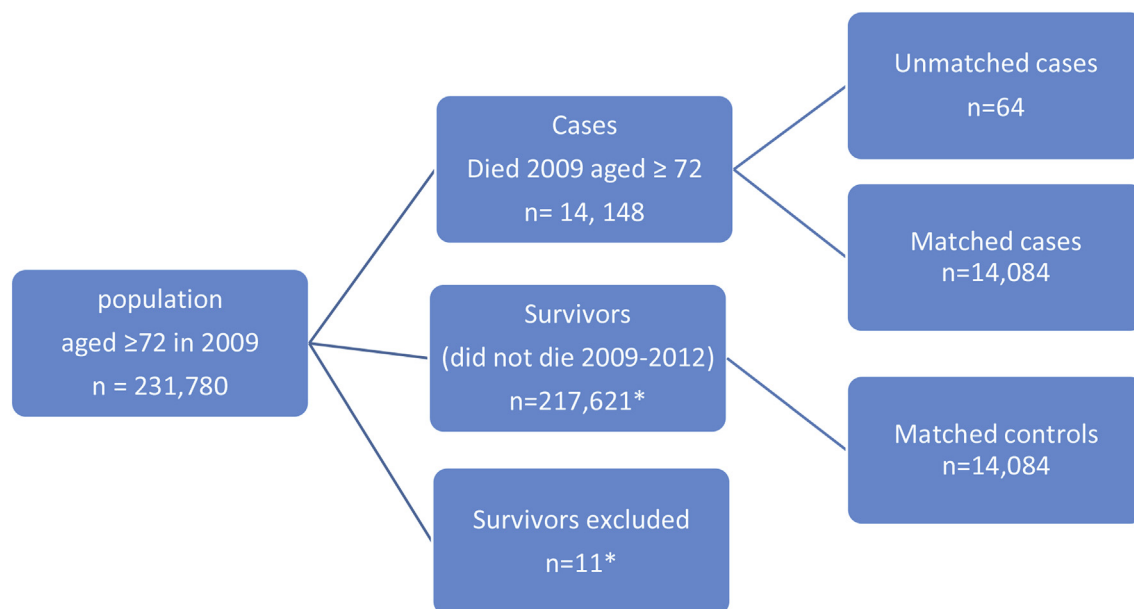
population
aged ≥72 in 2009
n = 231,780

Cases
Died 2009 aged ≥ 72
n= 14, 148

Survivors
(did not die 2009-2012)
n=217,621*

Survivors excluded
n=11*

Unmatched cases
n=64

Matched cases
n=14,084

Matched controls
n=14,084